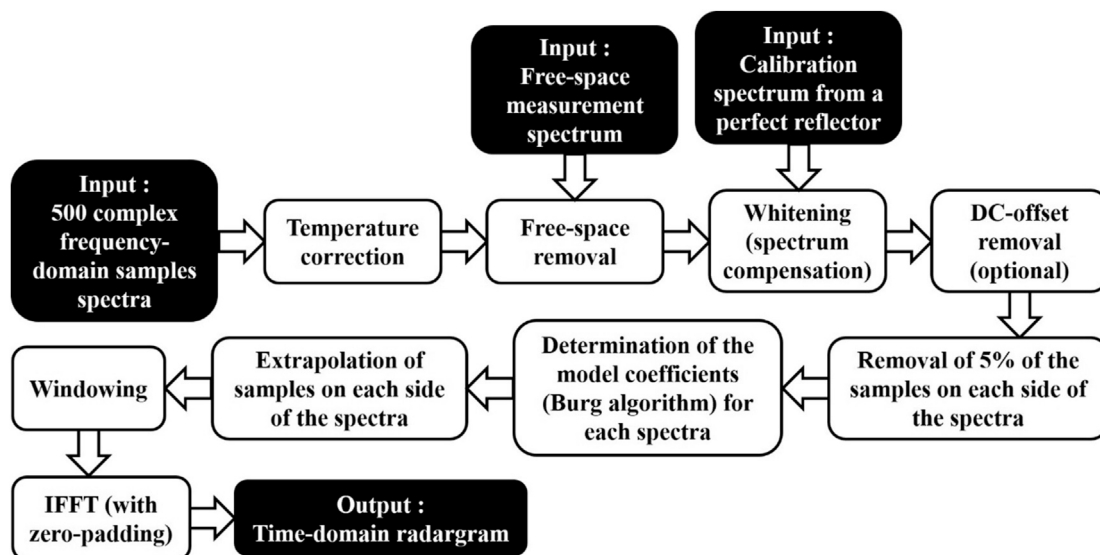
Input : Free-space measurement spectrum

Input : Calibration spectrum from a perfect reflector

Input : 500 complex frequency-domain samples spectra

Temperature correction

Free-space removal

Whitening (spectrum compensation)

DC-offset removal (optional)

Removal of 5% of the samples on each side of the spectra

Determination of the model coefficients (Burg algorithm) for each spectra

Extrapolation of samples on each side of the spectra

Windowing

IFFT (with zero-padding)

Output : Time-domain radargram